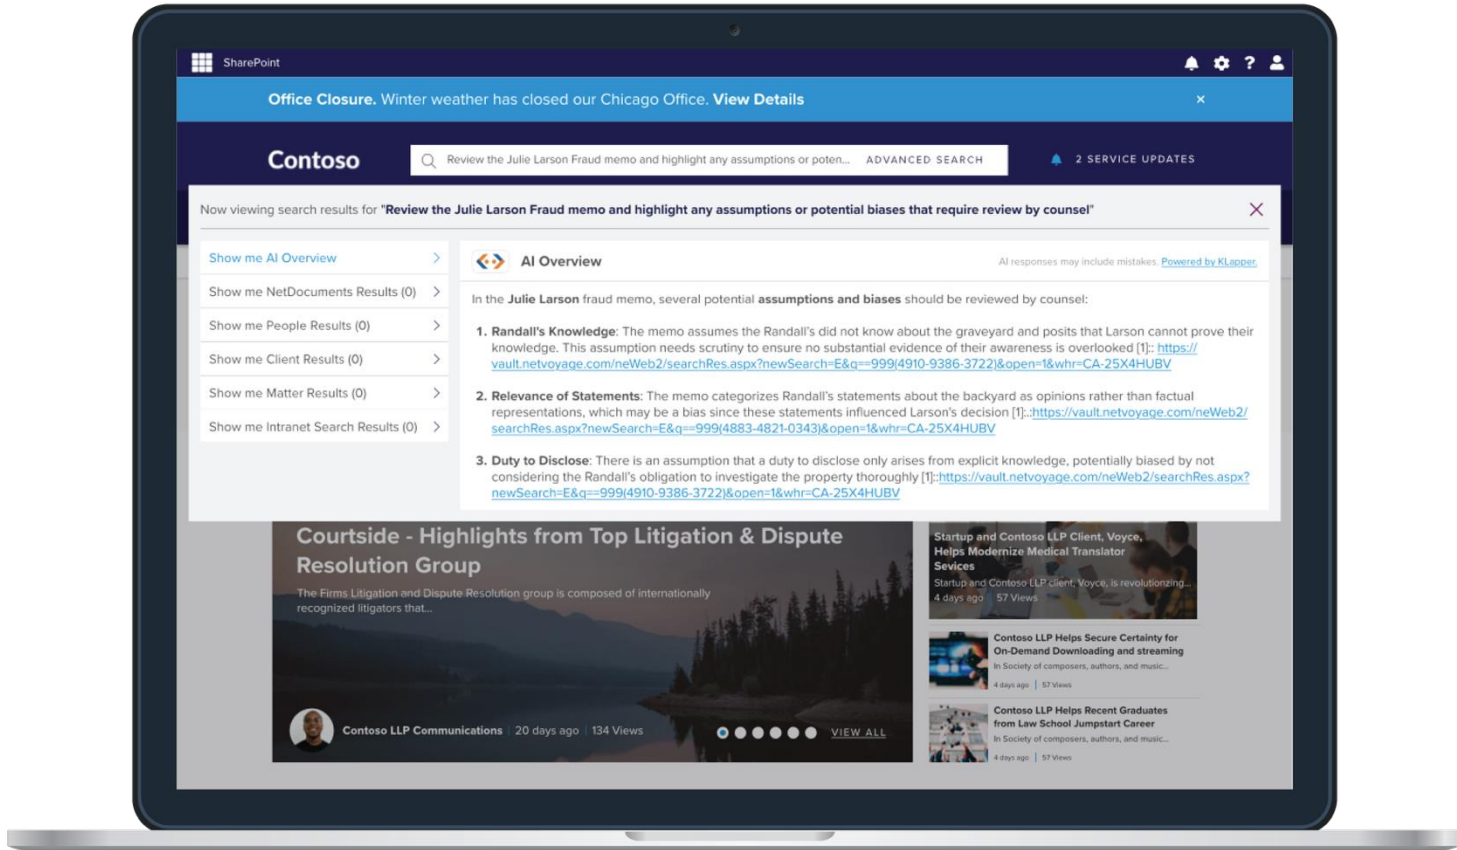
SharePoint

Office Closure. Winter weather has closed our Chicago Office. View Details ×

Contoso

Review the Julie Larson Fraud memo and highlight any assumptions or poten... ADVANCED SEARCH

2 SERVICE UPDATES

Now viewing search results for "Review the Julie Larson Fraud memo and highlight any assumptions or potential biases that require review by counsel"

Show me AI Overview

Show me NetDocuments Results (0)

Show me People Results (0)

Show me Client Results (0)

Show me Matter Results (0)

Show me Intranet Search Results (0)

AI Overview

AI responses may include mistakes. Powered by KLapper.

In the Julie Larson fraud memo, several potential assumptions and biases should be reviewed by counsel:

1. Randall's Knowledge: The memo assumes the Randall's did not know about the graveyard and posits that Larson cannot prove their knowledge. This assumption needs scrutiny to ensure no substantial evidence of their awareness is overlooked [1]:: https://vault.netvoyage.com/neWeb2/searchRes.aspx?newSearch=E&q==999(4910-9386-3722)&open=1&whr=CA-25X4HUBV

2. Relevance of Statements: The memo categorizes Randall's statements about the backyard as opinions rather than factual representations, which may be a bias since these statements influenced Larson's decision [1]::https://vault.netvoyage.com/neWeb2/searchRes.aspx?newSearch=E&q==999(4883-4821-0343)&open=1&whr=CA-25X4HUBV

3. Duty to Disclose: There is an assumption that a duty to disclose only arises from explicit knowledge, potentially biased by not considering the Randall's obligation to investigate the property thoroughly [1]::https://vault.netvoyage.com/neWeb2/searchRes.aspx?newSearch=E&q==999(4910-9386-3722)&open=1&whr=CA-25X4HUBV

Courtside - Highlights from Top Litigation & Dispute Resolution Group

The Firms Litigation and Dispute Resolution group is composed of internationally recognized litigators that...

Contoso LLP Communications | 20 days ago | 134 Views

VIEW ALL

Startup and Contoso LLP Client, Voyce, Helps Modernize Medical Translator Services

Startup and Contoso LLP client, Voyce, is revolutionizing...

4 days ago | 57 Views

Contoso LLP Helps Secure Certainty for On-Demand Downloading and streaming

In Society of composers, authors, and music...

4 days ago | 57 Views

Contoso LLP Helps Recent Graduates from Law School Jumpstart Career

In Society of composers, authors, and music...

4 days ago | 57 Views